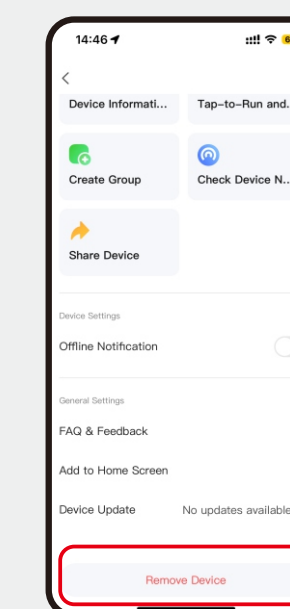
14:46

<

Device Informati...

Tap-to-Run and...

Create Group

Check Device N...

Share Device

Device Settings

Offline Notification

General Settings

FAQ & Feedback

Add to Home Screen

Device Update

No updates available

Remove Device